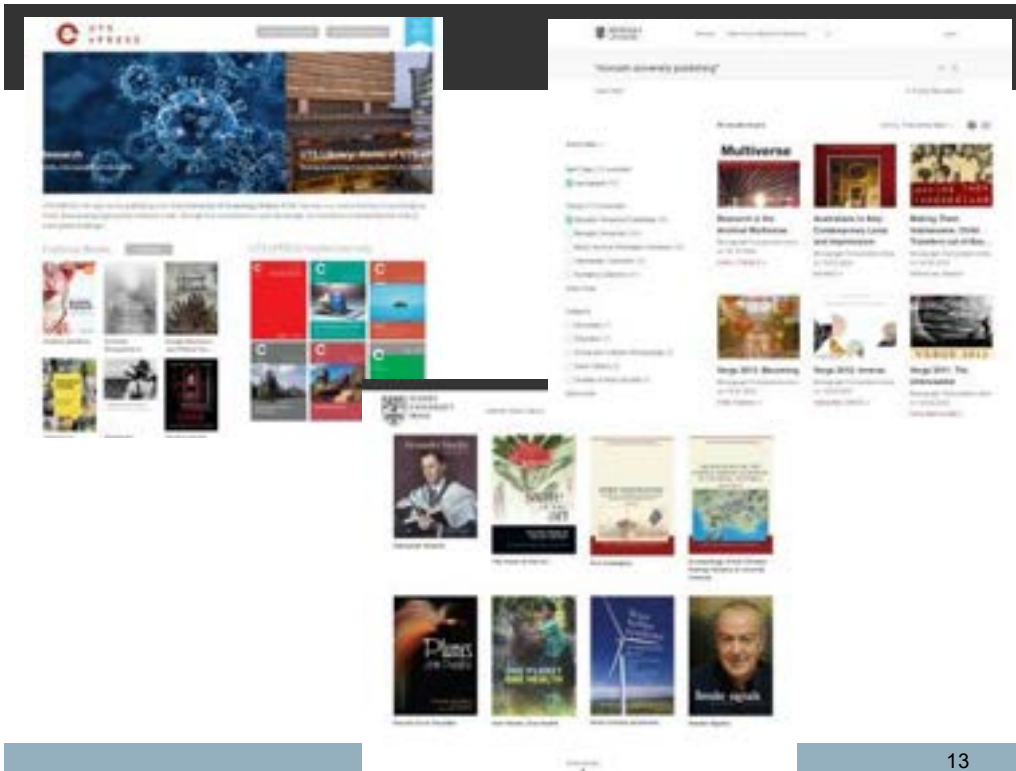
UTS ePRESS

Research

UTS Library: Home of UTS ePRESS

Featured Books

UTS ePRESS Scholarly Journals

"monash university publishing"

Multiverse

Research in the Archival Multiverse

Australians in Asia: Contemporary Lives and Imprisonment

Making Them Indonesians: Child Transfers out of East...

Verge 2013: Becoming

Verge 2012: Unrest

Verge 2011: The Unknowable

13